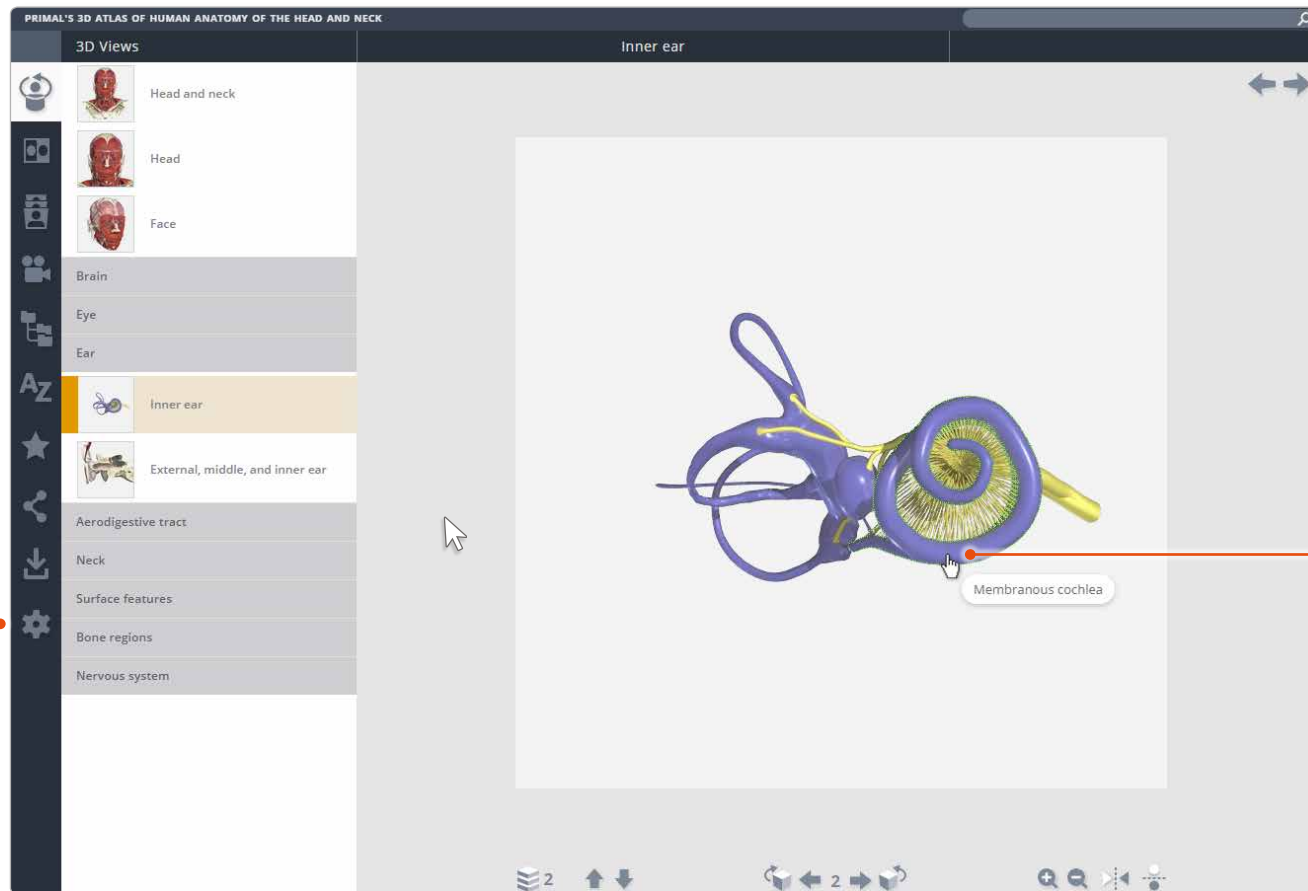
PRIMAL'S 3D ATLAS OF HUMAN ANATOMY OF THE HEAD AND NECK

3D Views

Inner ear

Head and neck

Head

Face

Brain

Eye

Ear

Inner ear

External, middle, and inner ear

Aerodigestive tract

Neck

Surface features

Bone regions

Nervous system

Membranous cochlea

2

2